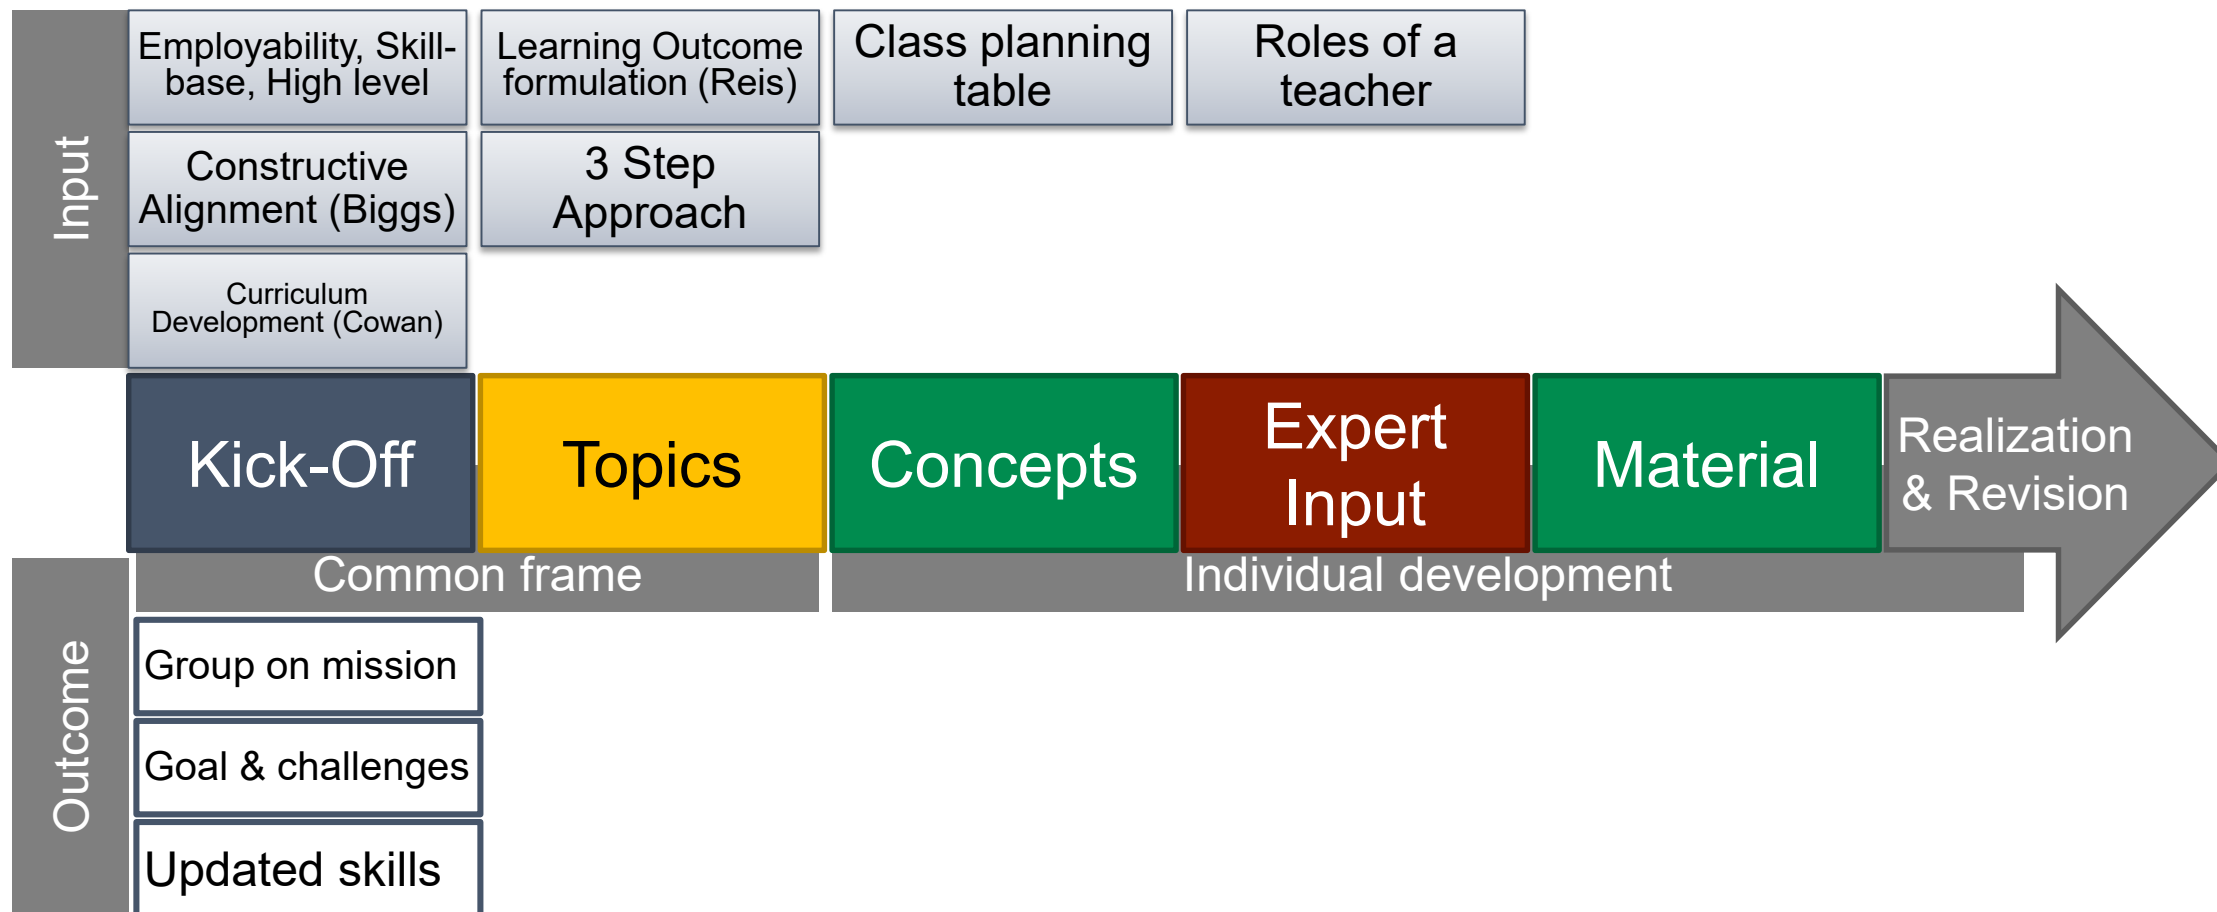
Input

Employability, Skill-base, High level

Learning Outcome formulation (Reis)

Class planning table

Roles of a teacher

Constructive Alignment (Biggs)

3 Step Approach

Curriculum Development (Cowan)

Kick-Off

Topics

Concepts

Expert Input

Material

Realization & Revision

Common frame

Individual development

Outcome

Group on mission

Goal & challenges

Updated skills